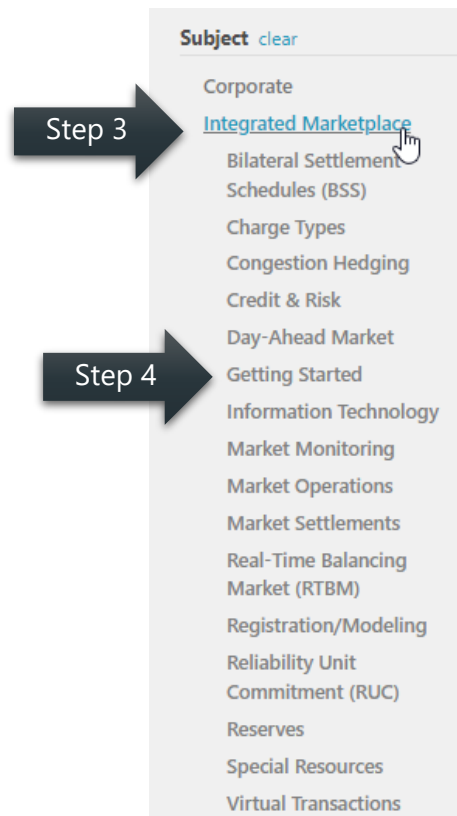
Subject clear

Step 3

Corporate

Integrated Marketplace

Bilateral Settlement Schedules (BSS)

Charge Types

Congestion Hedging

Credit & Risk

Day-Ahead Market

Step 4

Getting Started

Information Technology

Market Monitoring

Market Operations

Market Settlements

Real-Time Balancing Market (RTBM)

Registration/Modeling

Reliability Unit Commitment (RUC)

Reserves

Special Resources

Virtual Transactions